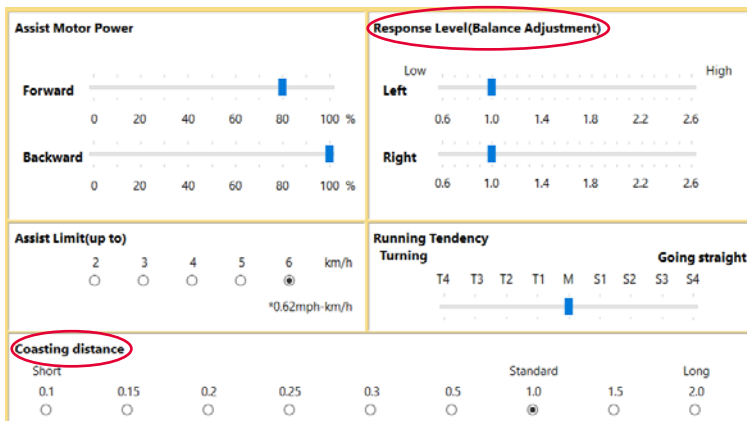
Assist Motor Power

Forward
0 20 40 60 80 100 %

Backward
0 20 40 60 80 100 %

Response Level(Balance Adjustment)

Low High
Left
0.6 1.0 1.4 1.8 2.2 2.6

Right
0.6 1.0 1.4 1.8 2.2 2.6

Assist Limit(up to)
2 3 4 5 6 km/h
*0.62mph-km/h

Running Tendency
Turning Going straight
T4 T3 T2 T1 M S1 S2 S3 S4

Coasting distance
Short Standard Long
0.1 0.15 0.2 0.25 0.3 0.5 1.0 1.5 2.0